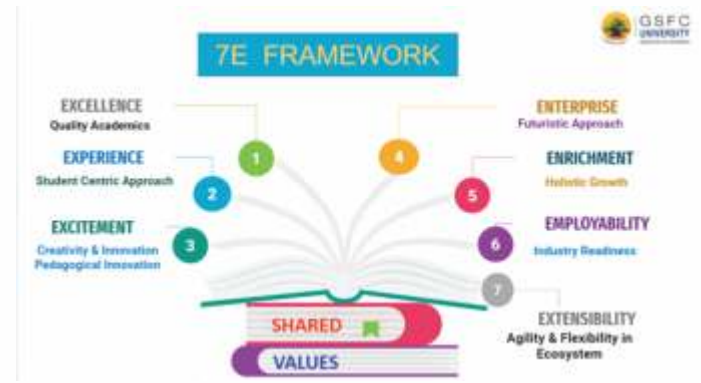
GSFC UNIVERSITY

7E FRAMEWORK

EXCELLENCE
Quality Academics

1

EXPERIENCE
Student Centric Approach

2

EXCITEMENT
Creativity & Innovation
Pedagogical Innovation

3

ENTERPRISE
Futuristic Approach

4

ENRICHMENT
Holistic Growth

5

EMPLOYABILITY
Industry Readiness

6

7

EXTENSIBILITY
Agility & Flexibility in Ecosystem

SHARED
VALUES